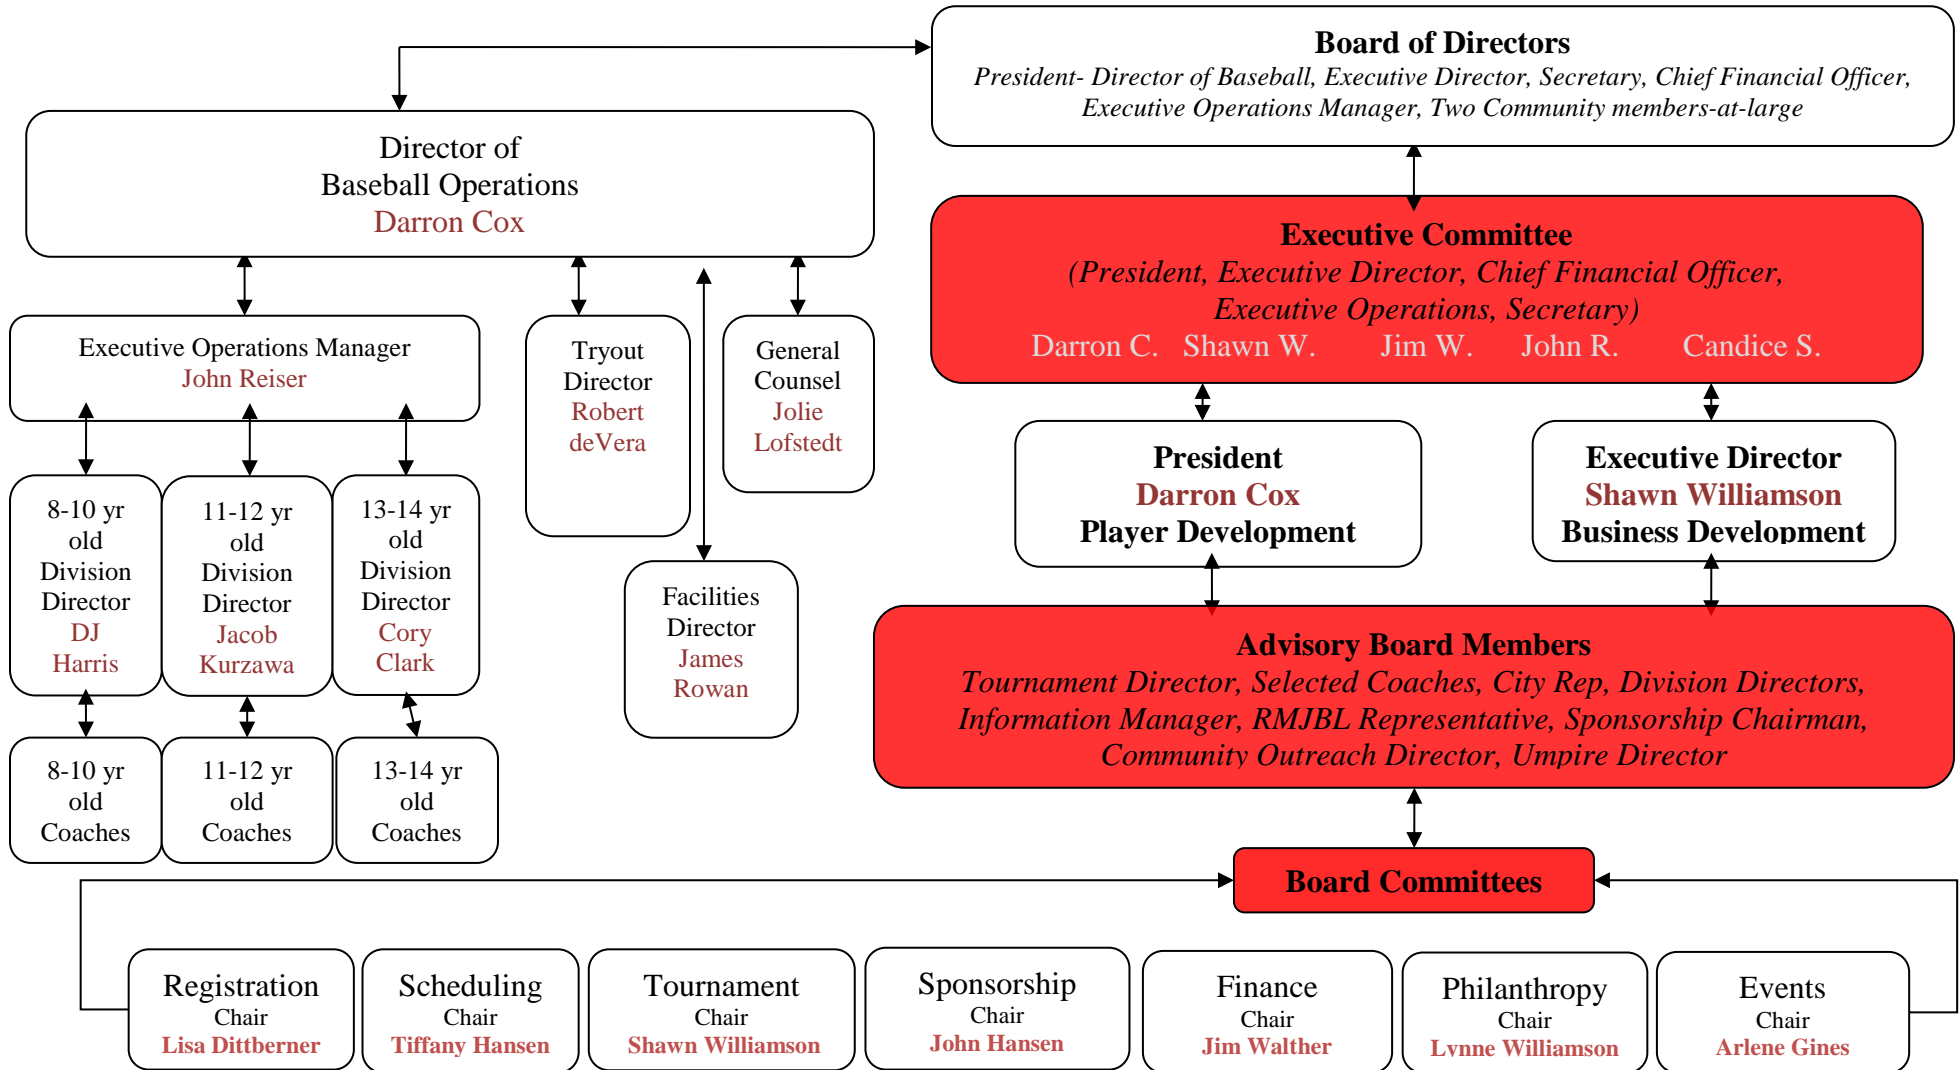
Board of Directors
President- Director of Baseball, Executive Director, Secretary, Chief Financial Officer, Executive Operations Manager, Two Community members-at-large

Director of Baseball Operations
Darron Cox

Executive Committee
(President, Executive Director, Chief Financial Officer, Executive Operations, Secretary)
Darron C. Shawn W. Jim W. John R. Candice S.

Executive Operations Manager
John Reiser

Tryout Director
Robert deVera

General Counsel
Jolie Lofstedt

President
Darron Cox
Player Development

Executive Director
Shawn Williamson
Business Development

8-10 yr old Division Director
DJ Harris

11-12 yr old Division Director
Jacob Kurzawa

13-14 yr old Division Director
Cory Clark

Facilities Director
James Rowan

Advisory Board Members
Tournament Director, Selected Coaches, City Rep, Division Directors, Information Manager, RMJBL Representative, Sponsorship Chairman, Community Outreach Director, Umpire Director

8-10 yr old Coaches

11-12 yr old Coaches

13-14 yr old Coaches

Board Committees

Registration
Chair
Lisa Dittberner

Scheduling
Chair
Tiffany Hansen

Tournament
Chair
Shawn Williamson

Sponsorship
Chair
John Hansen

Finance
Chair
Jim Walther

Philanthropy
Chair
Lynne Williamson

Events
Chair
Arlene Gines